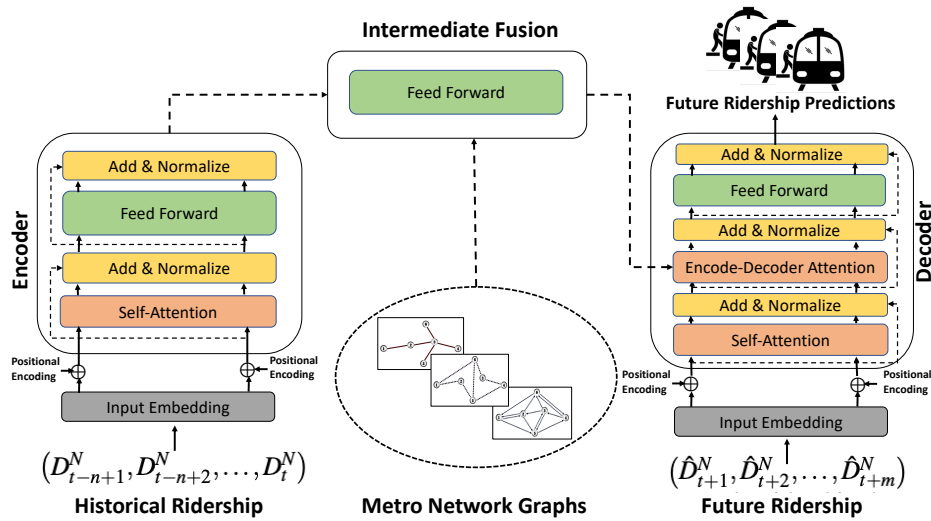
Intermediate Fusion

Feed Forward

Future Ridership Predictions

Encoder

Add & Normalize

Feed Forward

Add & Normalize

Self-Attention

Positional Encoding

Positional Encoding

Input Embedding

$\left(D_{t-n+1}^{N}, D_{t-n+2}^{N}, \ldots, D_{t}^{N}\right)$

Historical Ridership

Metro Network Graphs

Decoder

Add & Normalize

Feed Forward

Add & Normalize

Encode-Decoder Attention

Add & Normalize

Self-Attention

Positional Encoding

Positional Encoding

Input Embedding

$\left(\hat{D}_{t+1}^{N}, \hat{D}_{t+2}^{N}, \ldots, \hat{D}_{t+m}^{N}\right)$

Future Ridership